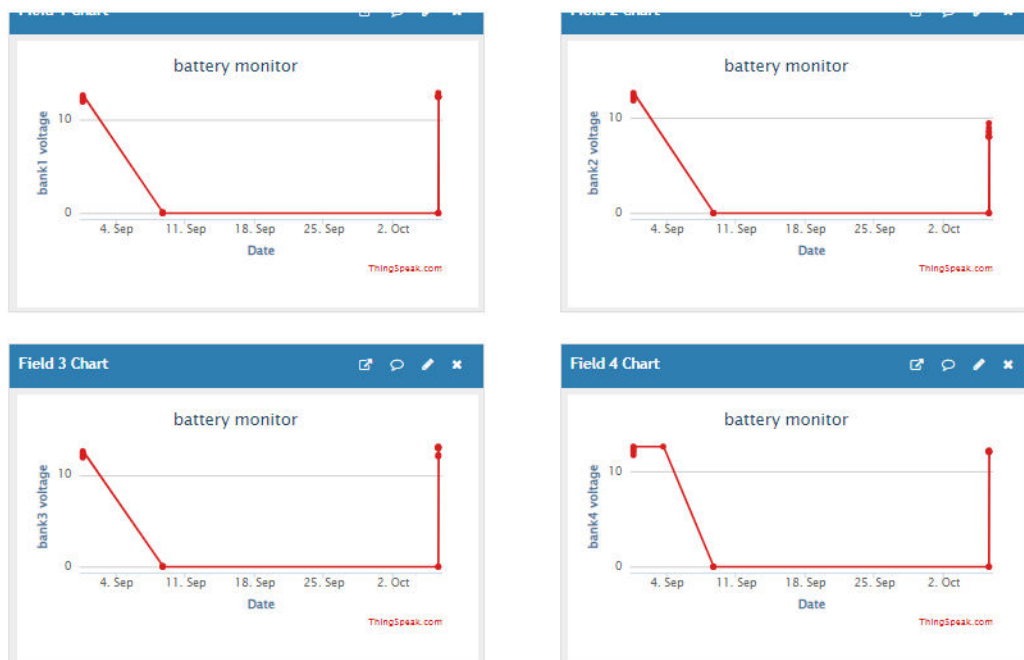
Field 1 Chart

battery monitor

bank1 voltage

10

0

4. Sep 11. Sep 18. Sep 25. Sep 2. Oct

Date

ThingSpeak.com

Field 2 Chart

battery monitor

bank2 voltage

10

0

4. Sep 11. Sep 18. Sep 25. Sep 2. Oct

Date

ThingSpeak.com

Field 3 Chart

battery monitor

bank3 voltage

10

0

4. Sep 11. Sep 18. Sep 25. Sep 2. Oct

Date

ThingSpeak.com

Field 4 Chart

battery monitor

bank4 voltage

10

0

4. Sep 11. Sep 18. Sep 25. Sep 2. Oct

Date

ThingSpeak.com